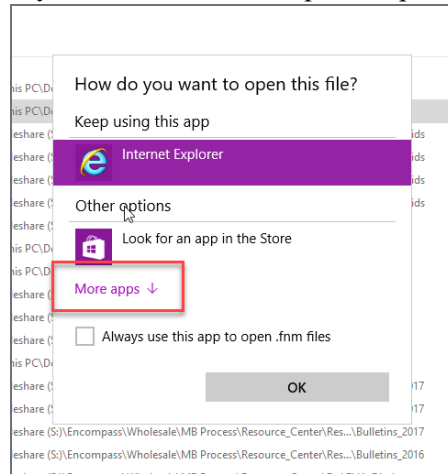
How do you want to open this file?

Keep using this app

Internet Explorer

Other options

Look for an app in the Store

More apps ↓

Always use this app to open .fnm files

OK

his PC\D
his PC\D
eshare (
eshare (
eshare (
eshare (
his PC\D
eshare (
eshare (
eshare (
eshare (
his PC\D
eshare (
eshare (
eshare (S:)\Encompass\Wholesale\MB Process\Resource_Center\Res...\Bulletins_2017
eshare (S:)\Encompass\Wholesale\MB Process\Resource_Center\Res...\Bulletins_2016